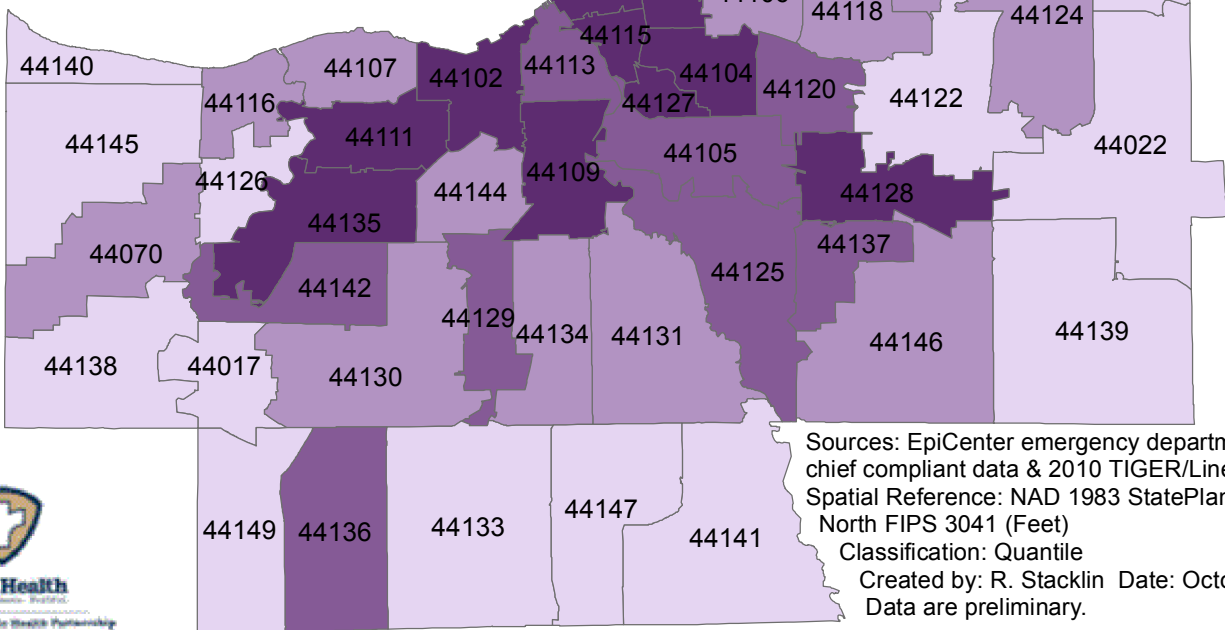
44118
44124
44115
44140
44107
44102
44113
44104
44120
44122
44116
44127
44145
44111
44105
44022
44126
44109
44144
44128
44135
44070
44137
44142
44125
44129
44134
44131
44139
44146
44138
44017
44130
Sources: EpiCenter emergency departm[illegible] chief compliant data & 2010 TIGER/Line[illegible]
Spatial Reference: NAD 1983 StatePlan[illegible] North FIPS 3041 (Feet)
Classification: Quantile
Created by: R. Stacklin Date: Octo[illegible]
Data are preliminary.
44149
44136
44133
44147
44141
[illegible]Health
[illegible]c Health Partnership